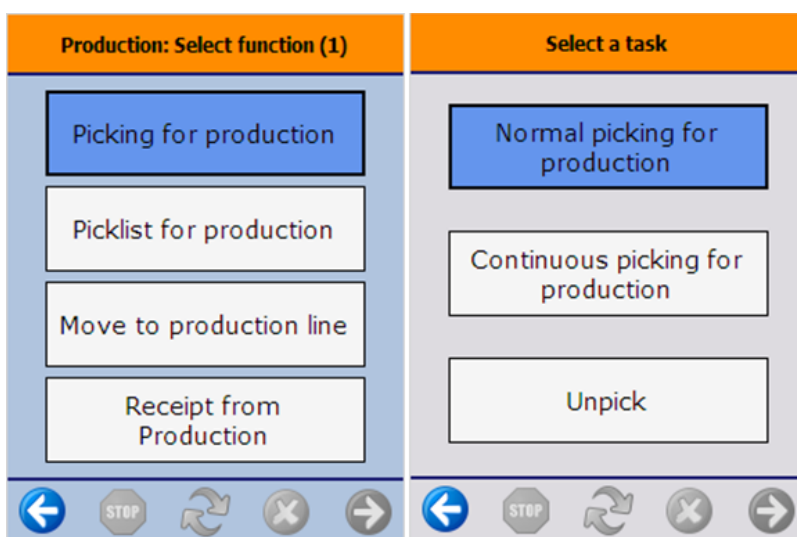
Production: Select function (1)

Picking for production

Picklist for production

Move to production line

Receipt from Production

STOP

Select a task

Normal picking for production

Continuous picking for production

Unpick

STOP